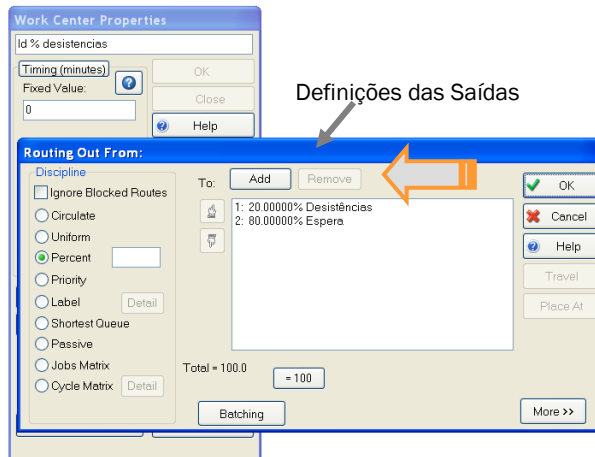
Work Center Properties

Id % desistencias

Timing (minutes)

Fixed Value:

0

OK

Close

Help

Definições das Saídas

Routing Out From:

Discipline

Ignore Blocked Routes

Circulate

Uniform

Percent

Priority

Label

Detail

Shortest Queue

Passive

Jobs Matrix

Cycle Matrix

Detail

To:

Add

Remove

1: 20.00000% Desistências
2: 80.00000% Espera

Total = 100.0

= 100

Batching

OK

Cancel

Help

Travel

Place At

More >>